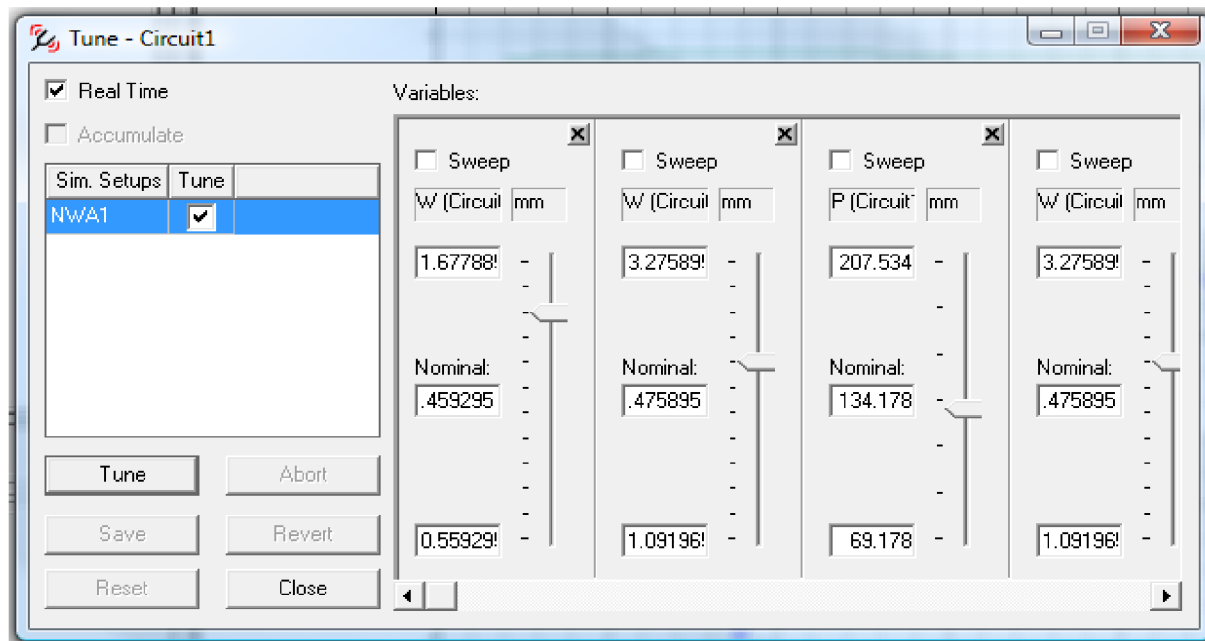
Tune - Circuit1

Real Time

Accumulate

| Sim. Setups | Tune |
|---|---|
| NWA1 | ✔ |

Tune

Abort

Save

Revert

Reset

Close

Variables:

Sweep

W (Circuit mm

1.67788!

Nominal:

.459295

0.55929!

Sweep

W (Circuit mm

3.27589!

Nominal:

.475895

1.09196!

Sweep

P (Circuit mm

207.534

Nominal:

134.178

69.178

Sweep

W (Circuit mm

3.27589!

Nominal:

.475895

1.09196!